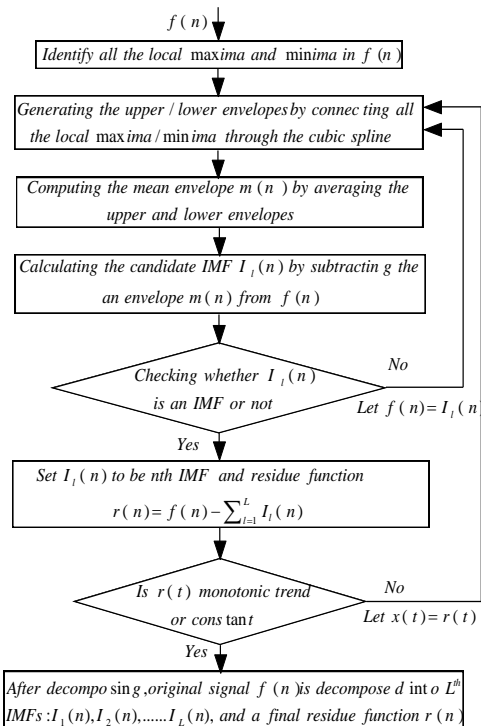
$f(n)$

Identify all the local maxima and minima in $f(n)$

Generating the upper / lower envelopes by connecting all the local maxima / minima through the cubic spline

Computing the mean envelope $m(n)$ by averaging the upper and lower envelopes

Calculating the candidate IMF $I_l(n)$ by subtracting the an envelope $m(n)$ from $f(n)$

Checking whether $I_l(n)$ is an IMF or not

No

Let $f(n) = I_l(n)$

Yes

Set $I_l(n)$ to be nth IMF and residue function $r(n) = f(n) - \sum_{l=1}^{L} I_l(n)$

Is $r(t)$ monotonic trend or constant

No

Let $x(t) = r(t)$

Yes

After decomposing, original signal $f(n)$ is decomposed into $L^{th}$ IMFs : $I_1(n), I_2(n), ......I_L(n)$, and a final residue function $r(n)$